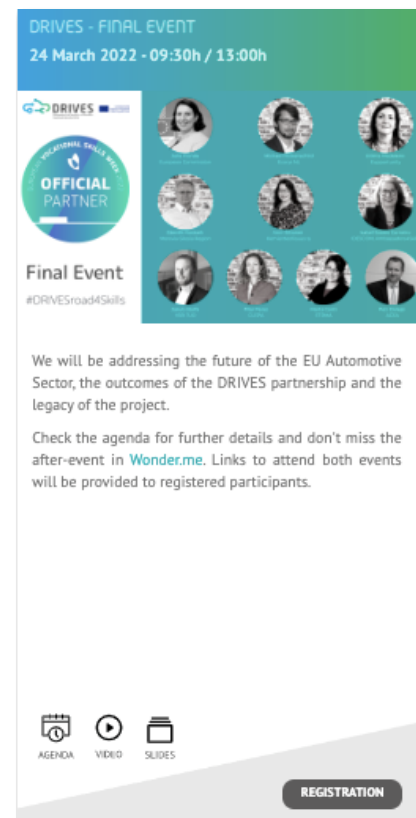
DRIVES - FINAL EVENT

24 March 2022 - 09:30h / 13:00h

DRIVES

VOCATIONAL SKILLS WEEK

OFFICIAL PARTNER

Final Event

#DRIVESroad4Skills

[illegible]

We will be addressing the future of the EU Automotive Sector, the outcomes of the DRIVES partnership and the legacy of the project.

Check the agenda for further details and don't miss the after-event in Wonder.me. Links to attend both events will be provided to registered participants.

AGENDA VIDEO SLIDES

REGISTRATION